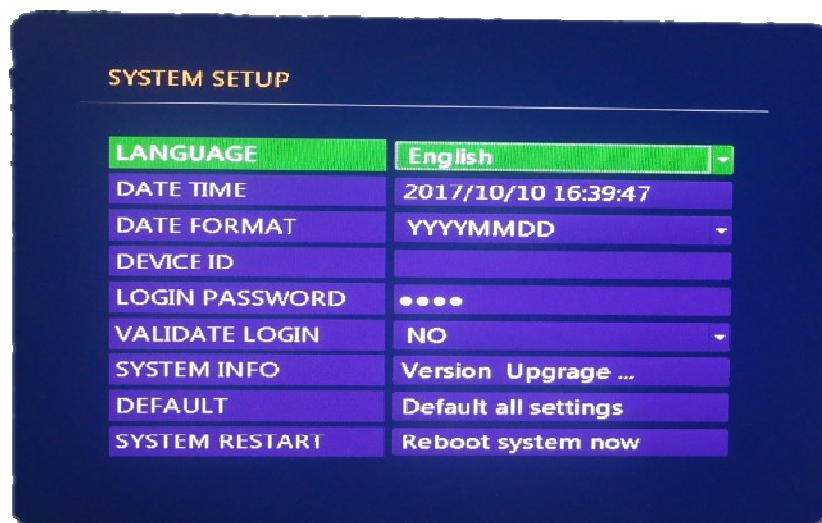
SYSTEM SETUP

| | |
|---|---|
| LANGUAGE | English |
| DATE TIME | 2017/10/10 16:39:47 |
| DATE FORMAT | YYYYMMDD |
| DEVICE ID | |
| LOGIN PASSWORD | •••• |
| VALIDATE LOGIN | NO |
| SYSTEM INFO | Version Upgrage ... |
| DEFAULT | Default all settings |
| SYSTEM RESTART | Reboot system now |